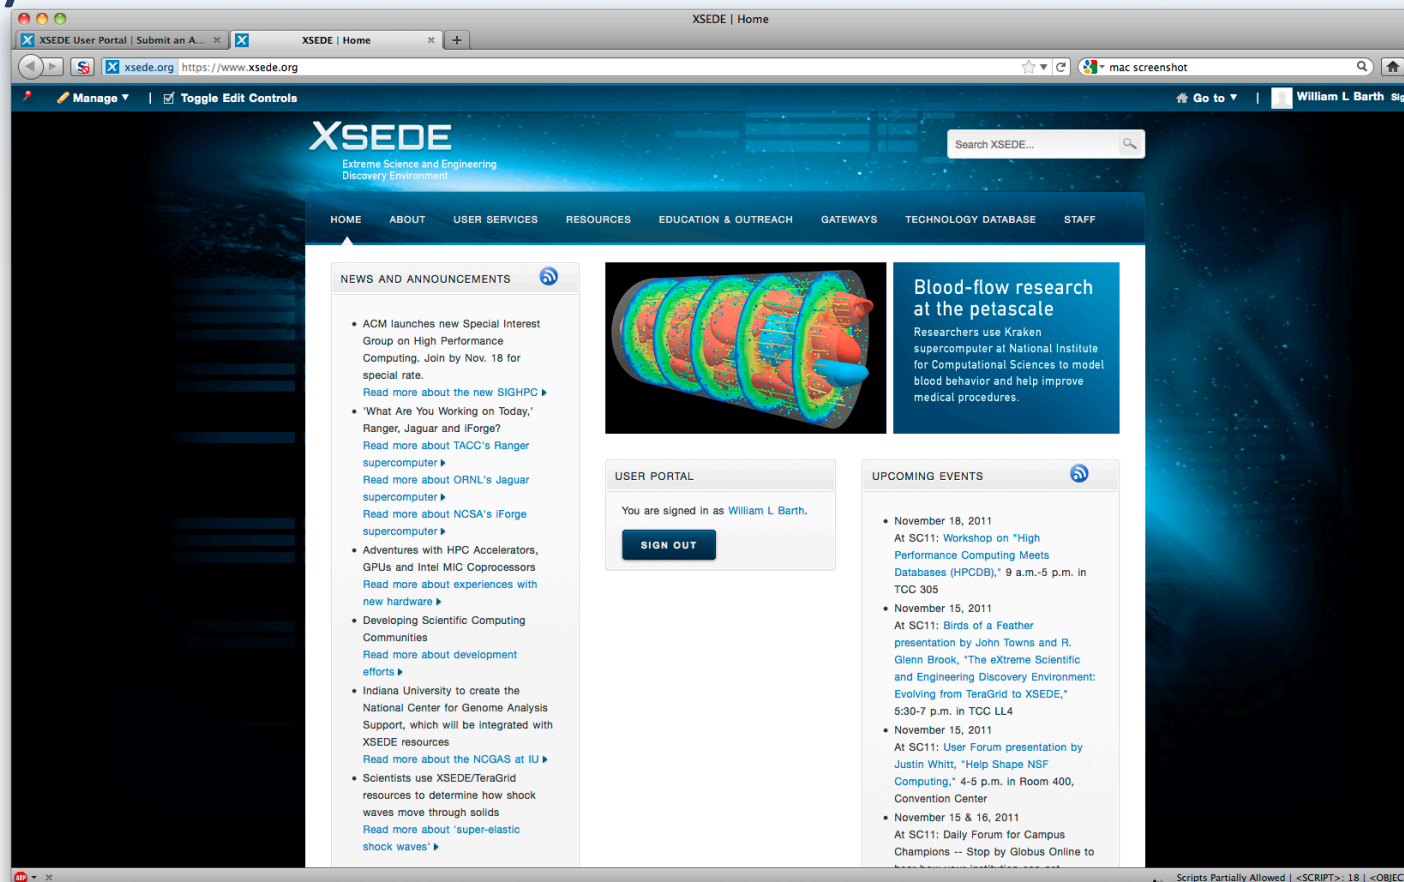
XSEDE | Home

XSEDE User Portal | Submit an A... ×
XSEDE | Home ×
+

xsede.org https://www.xsede.org
mac screenshot

Manage ▾ | Toggle Edit Controls
Go to ▾ | William L Barth Sig

XSEDE
Extreme Science and Engineering Discovery Environment

Search XSEDE...

HOME ABOUT USER SERVICES RESOURCES EDUCATION & OUTREACH GATEWAYS TECHNOLOGY DATABASE STAFF

NEWS AND ANNOUNCEMENTS

• ACM launches new Special Interest Group on High Performance Computing. Join by Nov. 18 for special rate.
Read more about the new SIGHPC ▸
• 'What Are You Working on Today,' Ranger, Jaguar and iForge?
Read more about TACC's Ranger supercomputer ▸
Read more about ORNL's Jaguar supercomputer ▸
Read more about NCSA's iForge supercomputer ▸
• Adventures with HPC Accelerators, GPUs and Intel MIC Coprocessors
Read more about experiences with new hardware ▸
• Developing Scientific Computing Communities
Read more about development efforts ▸
• Indiana University to create the National Center for Genome Analysis Support, which will be integrated with XSEDE resources
Read more about the NCGAS at IU ▸
• Scientists use XSEDE/TeraGrid resources to determine how shock waves move through solids
Read more about 'super-elastic shock waves' ▸

Blood-flow research at the petascale
Researchers use Kraken supercomputer at National Institute for Computational Sciences to model blood behavior and help improve medical procedures.

USER PORTAL

You are signed in as William L Barth.

SIGN OUT

UPCOMING EVENTS

• November 18, 2011
At SC11: Workshop on "High Performance Computing Meets Databases (HPCDB)," 9 a.m.-5 p.m. in TCC 305
• November 15, 2011
At SC11: Birds of a Feather presentation by John Towns and R. Glenn Brook, "The eXtreme Scientific and Engineering Discovery Environment: Evolving from TeraGrid to XSEDE," 5:30-7 p.m. in TCC LL4
• November 15, 2011
At SC11: User Forum presentation by Justin Whitt, "Help Shape NSF Computing," 4-5 p.m. in Room 400, Convention Center
• November 15 & 16, 2011
At SC11: Daily Forum for Campus Champions -- Stop by Globus Online to

Scripts Partially Allowed | <SCRIPT>: 18 | <OBJEC